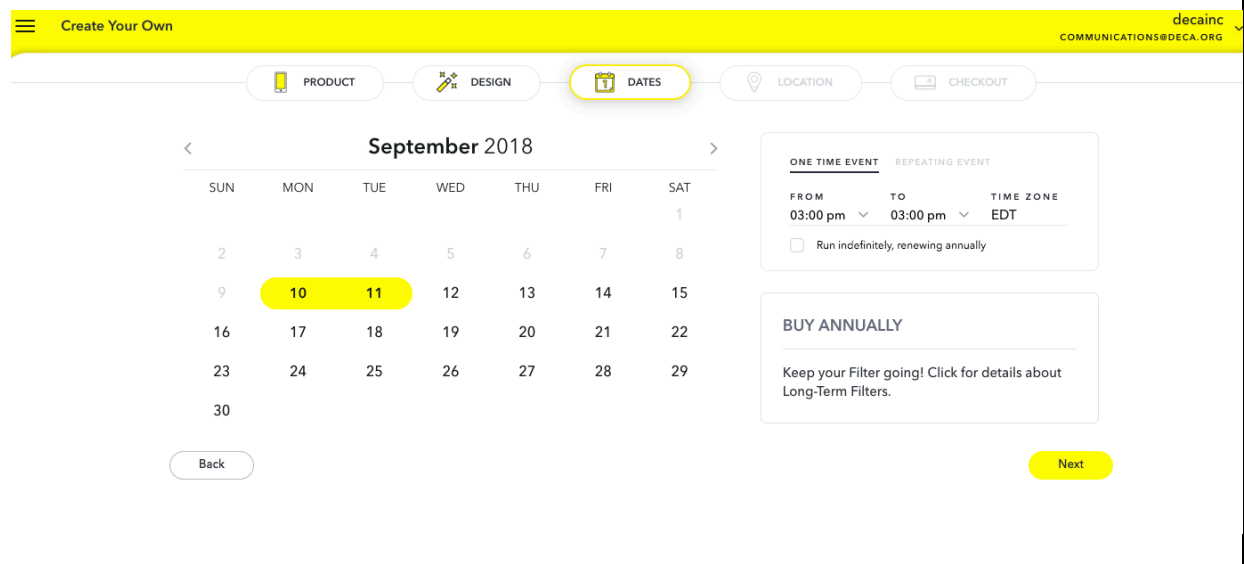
Create Your Own

decainc
COMMUNICATIONS@DECA.ORG

PRODUCT
DESIGN
DATES
LOCATION
CHECKOUT

September 2018

| SUN | MON | TUE | WED | THU | FRI | SAT |
|---|---|---|---|---|---|---|
| | | | | | | 1 |
| 2 | 3 | 4 | 5 | 6 | 7 | 8 |
| 9 | 10 | 11 | 12 | 13 | 14 | 15 |
| 16 | 17 | 18 | 19 | 20 | 21 | 22 |
| 23 | 24 | 25 | 26 | 27 | 28 | 29 |
| 30 | | | | | | |

ONE TIME EVENT
REPEATING EVENT

FROM
03:00 pm
TO
03:00 pm
TIME ZONE
EDT

Run indefinitely, renewing annually

BUY ANNUALLY

Keep your Filter going! Click for details about Long-Term Filters.

Back

Next